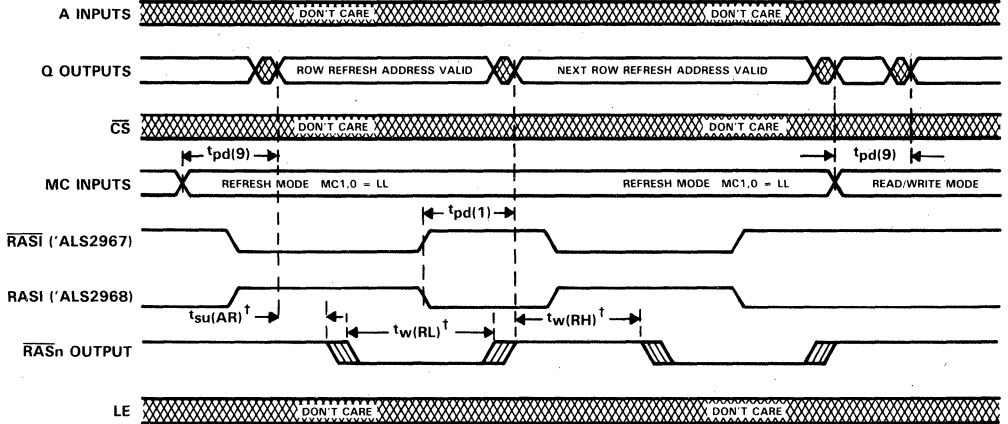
A INPUTS
DON'T CARE
DON'T CARE

Q OUTPUTS
ROW REFRESH ADDRESS VALID
NEXT ROW REFRESH ADDRESS VALID

$\overline{CS}$
DON'T CARE
DON'T CARE

$t_{pd(9)}$
$t_{pd(9)}$

MC INPUTS
REFRESH MODE MC1,0 = LL
REFRESH MODE MC1,0 = LL
READ/WRITE MODE

$t_{pd(1)}$

$\overline{RASI}$ ('ALS2967)

RASI ('ALS2968)

$t_{su(AR)}$ †
$t_{w(RL)}$ †
$t_{w(RH)}$ †

$\overline{RAS}$n OUTPUT

LE
DON'T CARE
DON'T CARE